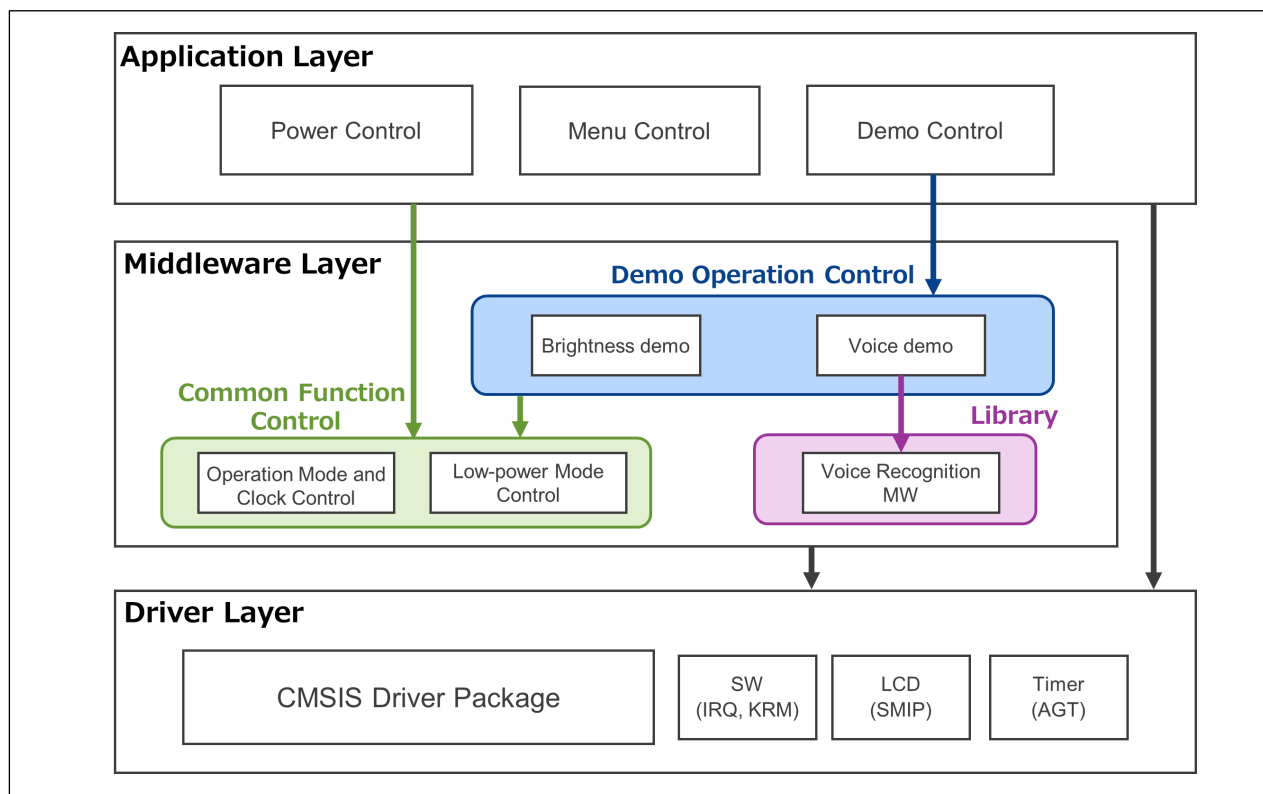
Application Layer

Power Control

Menu Control

Demo Control

Middleware Layer

Demo Operation Control

Brightness demo

Voice demo

Common Function Control

Library

Operation Mode and Clock Control

Low-power Mode Control

Voice Recognition MW

Driver Layer

CMSIS Driver Package

SW (IRQ, KRM)

LCD (SMIP)

Timer (AGT)